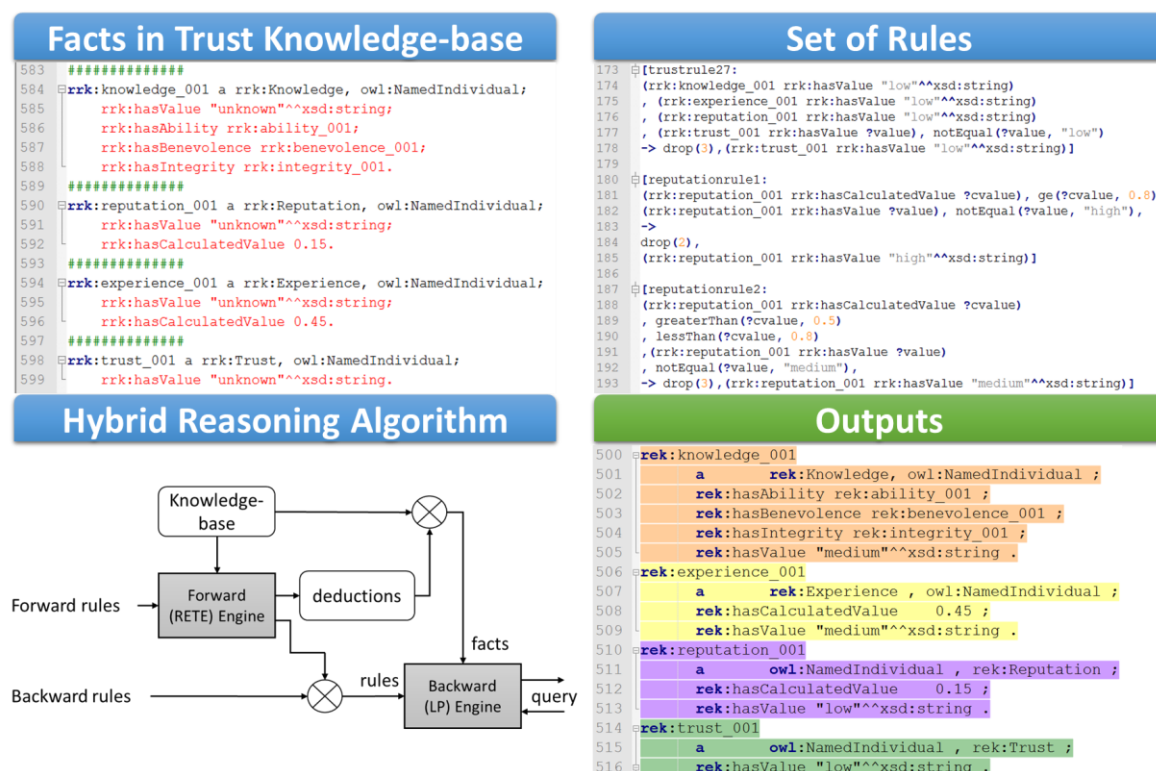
Facts in Trust Knowledge-base

583 ##############
584 rrk:knowledge_001 a rrk:Knowledge, owl:NamedIndividual;
585 rrk:hasValue "unknown"^^xsd:string;
586 rrk:hasAbility rrk:ability_001;
587 rrk:hasBenevolence rrk:benevolence_001;
588 rrk:hasIntegrity rrk:integrity_001.
589 ##############
590 rrk:reputation_001 a rrk:Reputation, owl:NamedIndividual;
591 rrk:hasValue "unknown"^^xsd:string;
592 rrk:hasCalculatedValue 0.15.
593 ##############
594 rrk:experience_001 a rrk:Experience, owl:NamedIndividual;
595 rrk:hasValue "unknown"^^xsd:string;
596 rrk:hasCalculatedValue 0.45.
597 ##############
598 rrk:trust_001 a rrk:Trust, owl:NamedIndividual;
599 rrk:hasValue "unknown"^^xsd:string.

Set of Rules

173 [trustrule27:
174 (rrk:knowledge_001 rrk:hasValue "low"^^xsd:string)
175 , (rrk:experience_001 rrk:hasValue "low"^^xsd:string)
176 , (rrk:reputation_001 rrk:hasValue "low"^^xsd:string)
177 , (rrk:trust_001 rrk:hasValue ?value), notEqual(?value, "low")
178 -> drop(3),(rrk:trust_001 rrk:hasValue "low"^^xsd:string)]
179
180 [reputationrule1:
181 (rrk:reputation_001 rrk:hasCalculatedValue ?cvalue), ge(?cvalue, 0.8)
182 (rrk:reputation_001 rrk:hasValue ?value), notEqual(?value, "high"),
183 ->
184 drop(2),
185 (rrk:reputation_001 rrk:hasValue "high"^^xsd:string)]
186
187 [reputationrule2:
188 (rrk:reputation_001 rrk:hasCalculatedValue ?cvalue)
189 , greaterThan(?cvalue, 0.5)
190 , lessThan(?cvalue, 0.8)
191 ,(rrk:reputation_001 rrk:hasValue ?value)
192 , notEqual(?value, "medium"),
193 -> drop(3),(rrk:reputation_001 rrk:hasValue "medium"^^xsd:string)]

Hybrid Reasoning Algorithm

Knowledge-base
Forward rules
Forward (RETE) Engine
deductions
facts
Backward rules
rules
Backward (LP) Engine
query

Outputs

500 rek:knowledge_001
501 a rek:Knowledge, owl:NamedIndividual ;
502 rek:hasAbility rek:ability_001 ;
503 rek:hasBenevolence rek:benevolence_001 ;
504 rek:hasIntegrity rek:integrity_001 ;
505 rek:hasValue "medium"^^xsd:string .
506 rek:experience_001
507 a rek:Experience , owl:NamedIndividual ;
508 rek:hasCalculatedValue 0.45 ;
509 rek:hasValue "medium"^^xsd:string .
510 rek:reputation_001
511 a owl:NamedIndividual , rek:Reputation ;
512 rek:hasCalculatedValue 0.15 ;
513 rek:hasValue "low"^^xsd:string .
514 rek:trust_001
515 a owl:NamedIndividual , rek:Trust ;
516 rek:hasValue "low"^^xsd:string .